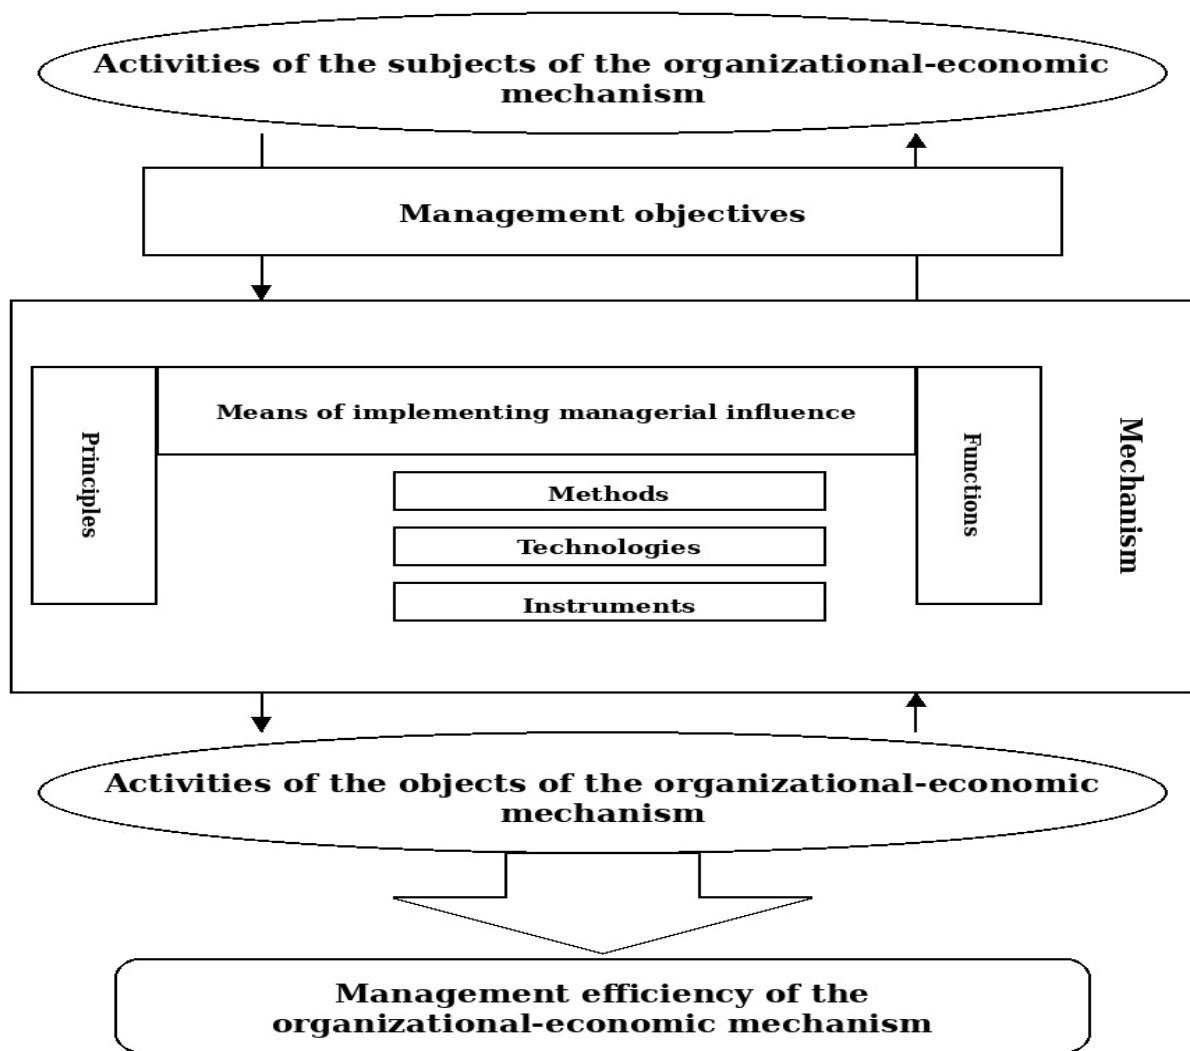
Activities of the subjects of the organizational-economic mechanism

Management objectives

Principles

Means of implementing managerial influence

Methods

Technologies

Instruments

Functions

Mechanism

Activities of the objects of the organizational-economic mechanism

Management efficiency of the organizational-economic mechanism